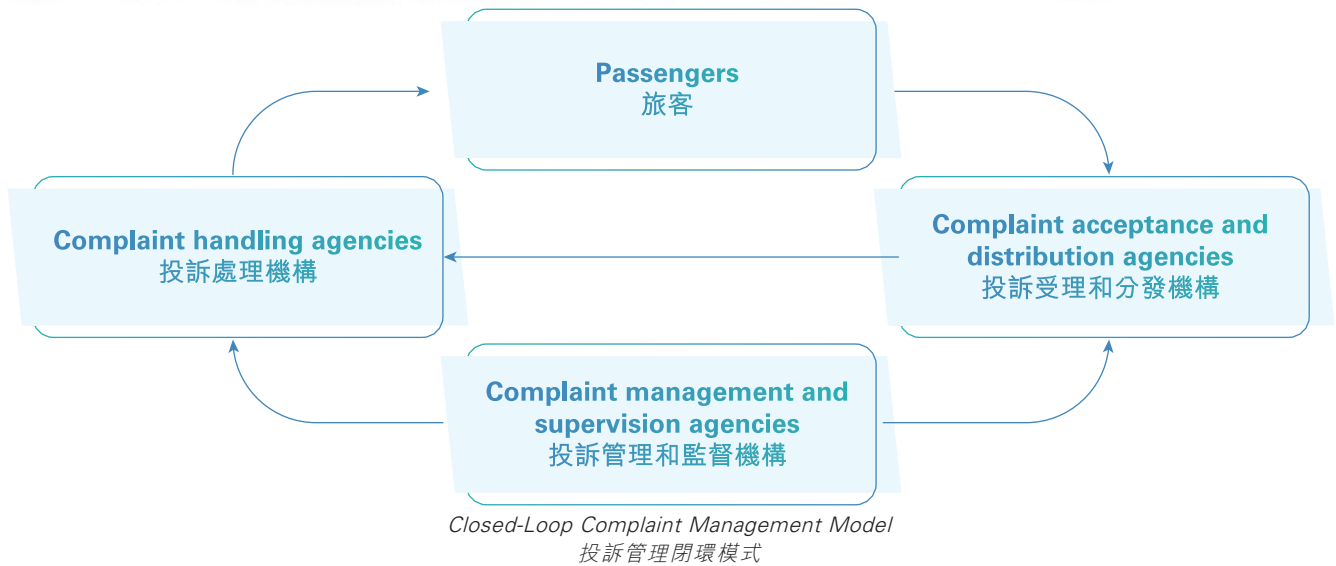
Passengers
旅客

Complaint handling agencies
投訴處理機構

Complaint acceptance and distribution agencies
投訴受理和分發機構

Complaint management and supervision agencies
投訴管理和監督機構

Closed-Loop Complaint Management Model
投訴管理閉環模式